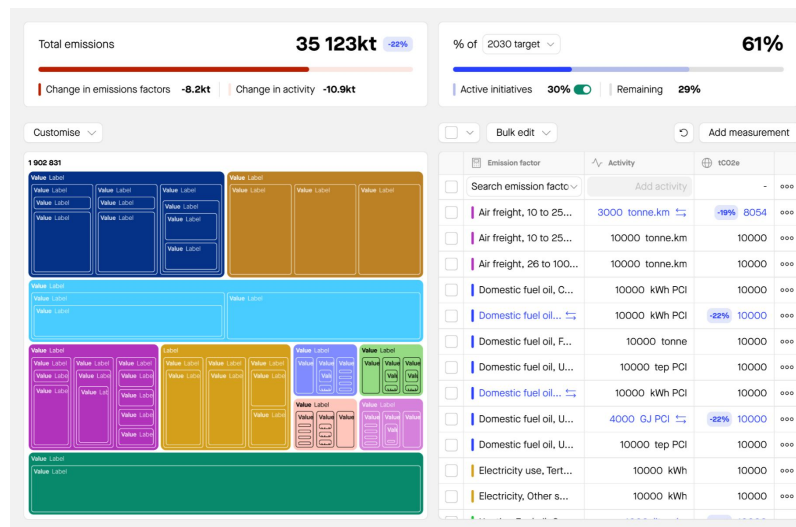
Total emissions 35 123kt -22%

Change in emissions factors -8.2kt
Change in activity -10.9kt

% of 2030 target 61%

Active initiatives 30%
Remaining 29%

Customise

1 902 831

Value Label

Value Label

Value Label

Value Label

Value Label

Label

Value Label

Value Label

Value Label

Bulk edit

Add measurement

| | Emission factor | Activity | tCO2e | |
|---|---|---|---|---|
| | Search emission facto | Add activity | - | ••• |
| | Air freight, 10 to 25... | 3000 tonne.km | -19% 8054 | ••• |
| | Air freight, 10 to 25... | 10000 tonne.km | 10000 | ••• |
| | Air freight, 26 to 100... | 10000 tonne.km | 10000 | ••• |
| | Domestic fuel oil, C... | 10000 kWh PCI | 10000 | ••• |
| | Domestic fuel oil... | 10000 kWh PCI | -22% 10000 | ••• |
| | Domestic fuel oil, F... | 10000 tonne | 10000 | ••• |
| | Domestic fuel oil, U... | 10000 tep PCI | 10000 | ••• |
| | Domestic fuel oil... | 10000 tep PCI | 10000 | ••• |
| | Domestic fuel oil, U... | 4000 GJ PCI | -22% 10000 | ••• |
| | Domestic fuel oil, U... | 10000 tep PCI | 10000 | ••• |
| | Electricity use, Tert... | 10000 kWh | 10000 | ••• |
| | Electricity, Other s... | 10000 kWh | 10000 | ••• |